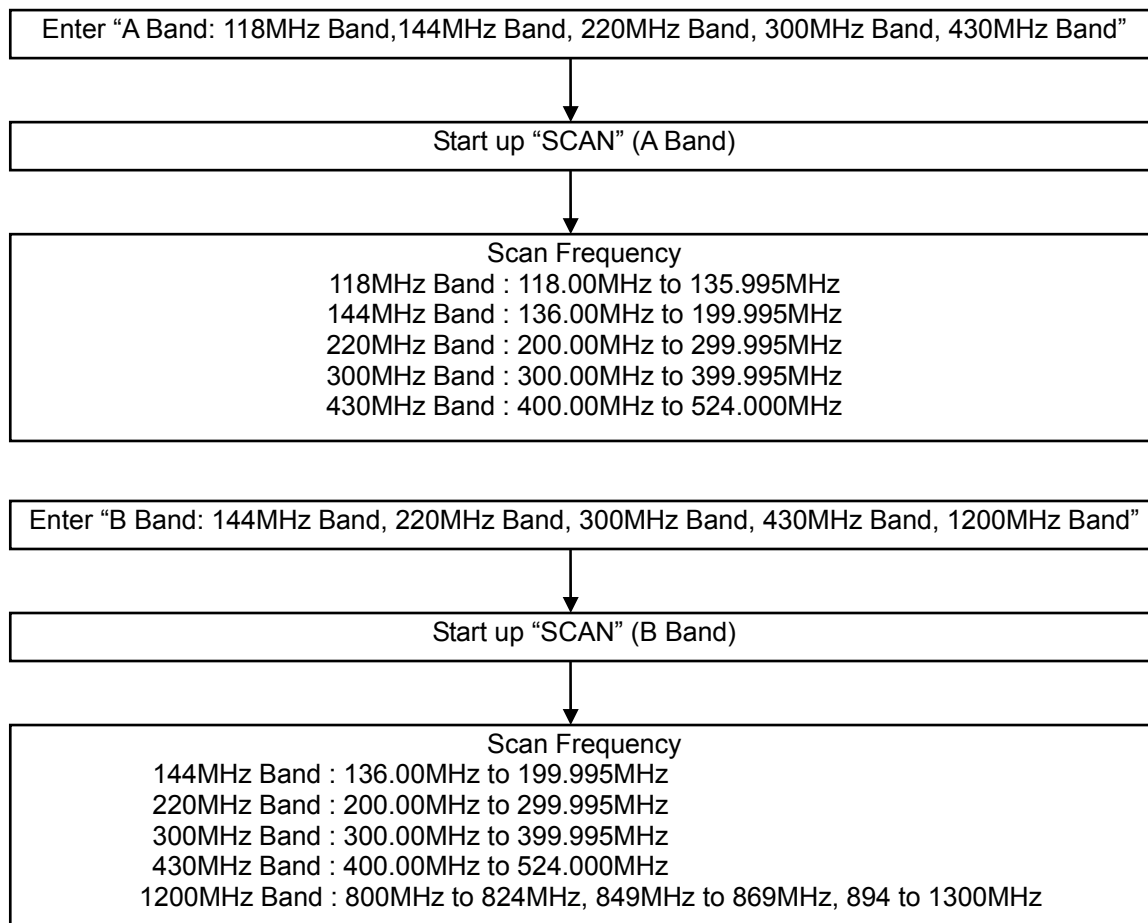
Enter “A Band: 118MHz Band,144MHz Band, 220MHz Band, 300MHz Band, 430MHz Band”

Start up “SCAN” (A Band)

Scan Frequency
118MHz Band : 118.00MHz to 135.995MHz
144MHz Band : 136.00MHz to 199.995MHz
220MHz Band : 200.00MHz to 299.995MHz
300MHz Band : 300.00MHz to 399.995MHz
430MHz Band : 400.00MHz to 524.000MHz

Enter “B Band: 144MHz Band, 220MHz Band, 300MHz Band, 430MHz Band, 1200MHz Band”

Start up “SCAN” (B Band)

Scan Frequency
144MHz Band : 136.00MHz to 199.995MHz
220MHz Band : 200.00MHz to 299.995MHz
300MHz Band : 300.00MHz to 399.995MHz
430MHz Band : 400.00MHz to 524.000MHz
1200MHz Band : 800MHz to 824MHz, 849MHz to 869MHz, 894 to 1300MHz